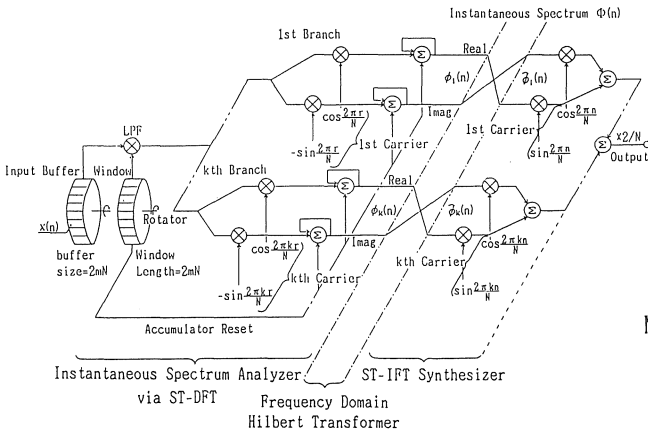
Instantaneous Spectrum $\Phi(n)$

1st Branch

Real

$\phi_1(n)$

$\mathcal{J}_1(n)$

Imag

1st Carrier

$\cos\frac{2\pi r}{N}$

$-\sin\frac{2\pi r}{N}$

1st Carrier

$\cos\frac{2\pi n}{N}$

$\sin\frac{2\pi n}{N}$

LPF

Input Buffer

Window

x2/N

Output

kth Branch

Rotator

Real

$x(n)$

$\phi_k(n)$

$\mathcal{J}_k(n)$

buffer size=2mN

Window Length=2mN

$\cos\frac{2\pi kr}{N}$

Imag

kth Carrier

$\cos\frac{2\pi kn}{N}$

$-\sin\frac{2\pi kr}{N}$

kth Carrier

$\sin\frac{2\pi kn}{N}$

Accumulator Reset

Instantaneous Spectrum Analyzer via ST-DFT

ST-IFT Synthesizer

Frequency Domain Hilbert Transformer